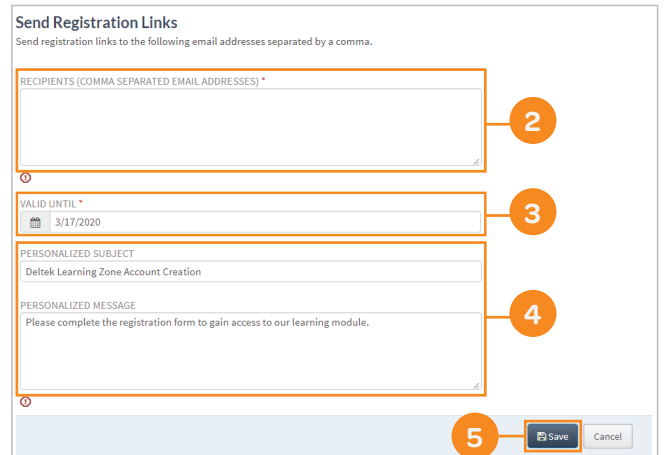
Send Registration Links
Send registration links to the following email addresses separated by a comma.

RECIPIENTS (COMMA SEPARATED EMAIL ADDRESSES) *

2

VALID UNTIL *
3/17/2020

3

PERSONALIZED SUBJECT
Deltek Learning Zone Account Creation

PERSONALIZED MESSAGE
Please complete the registration form to gain access to our learning module.

4

5

Save
Cancel